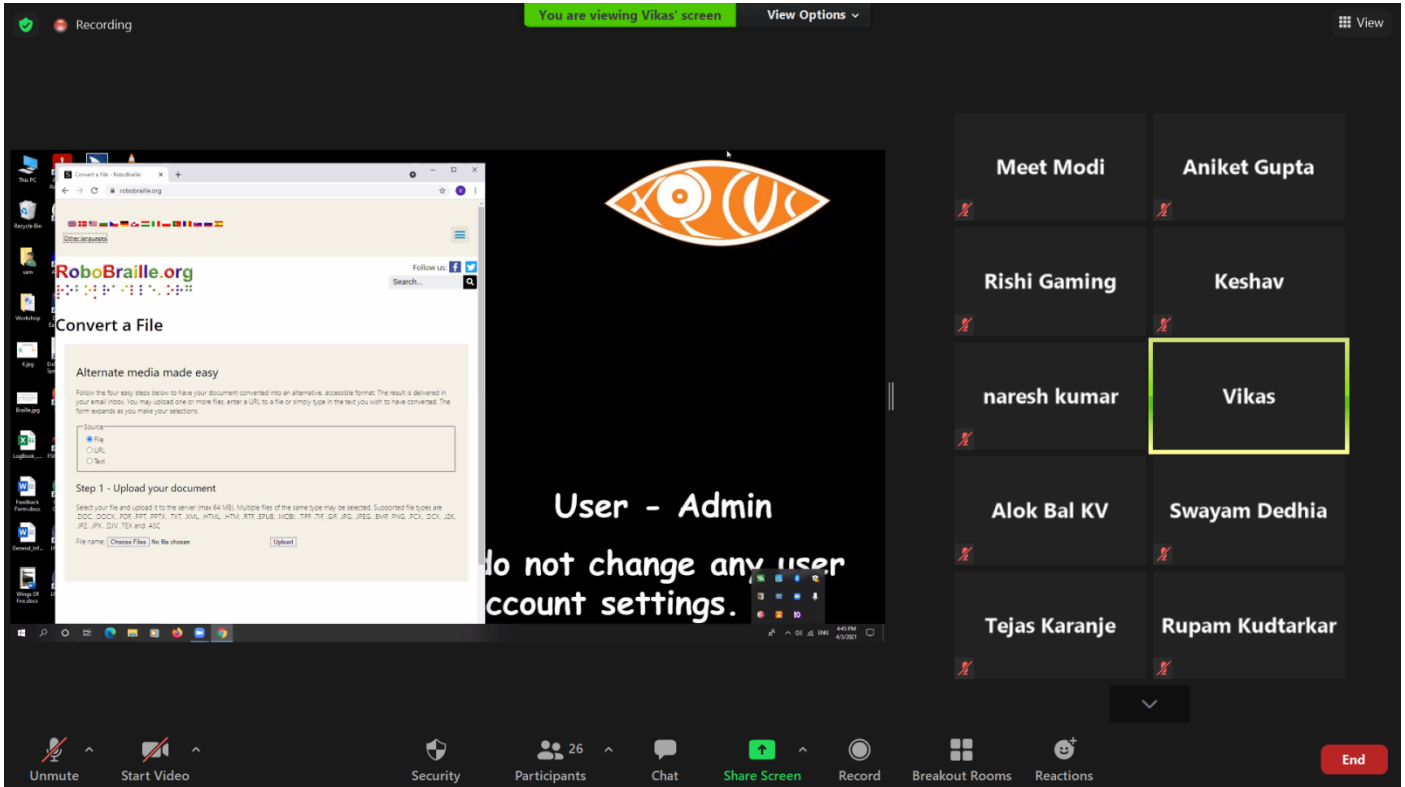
Recording

You are viewing Vikas' screen

View Options

View

This PC

Recycle Bin

sam

Workshop

4.jpg

Braille.jpg

LogBook_...

Feedback Form.docx

General_Inf...

Wings Of Fire.docx

Convert a File - RoboBraille

robobraille.org

Other languages

RoboBraille.org

Follow us:

Search...

Convert a File

Alternate media made easy

Follow the four easy steps below to have your document converted into an alternative, accessible format. The result is delivered in your email inbox. You may upload one or more files, enter a URL to a file or simply type in the text you wish to have converted. The form expands as you make your selections.

Source

File

URL

Text

Step 1 - Upload your document

Select your file and upload it to the server (max 64 MB). Multiple files of the same type may be selected. Supported file types are .DOC, .DOCX, .PDF, .PPT, .PPTX, .TXT, .XML, .HTML, .HTM, .RTF, .EPUB, .MOBI, .TIFF, .TIF, .GIF, .JPG, .JPEG, .BMP, .PNG, .PCX, .DCX, .J2K, .JP2, .JPX, .DJV, .TEX and .ASC

File name: Choose Files No file chosen

Upload

User - Admin

do not change any user
ccount settings.

ENG 4:45 PM 4/3/2021

Meet Modi

Aniket Gupta

Rishi Gaming

Keshav

naresh kumar

Vikas

Alok Bal KV

Swayam Dedhia

Tejas Karanje

Rupam Kudtarkar

Unmute

Start Video

Security

26

Participants

Chat

Share Screen

Record

Breakout Rooms

Reactions

End